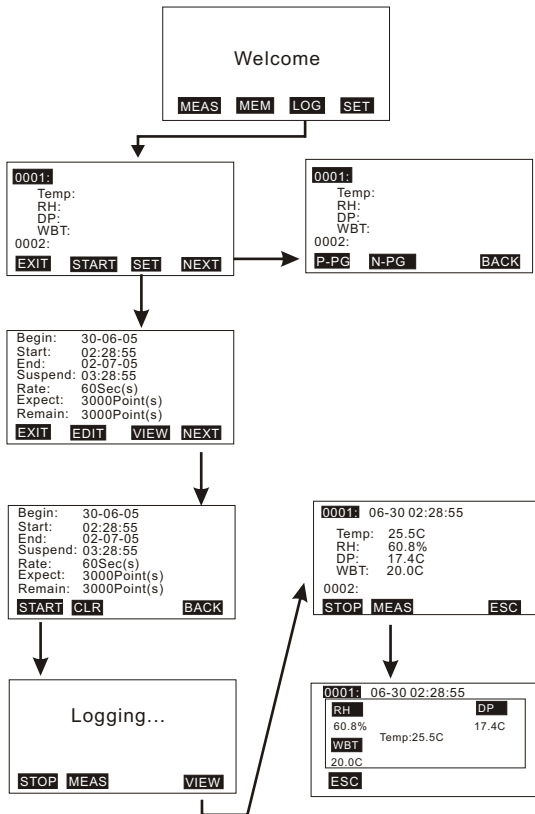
Welcome

MEAS MEM LOG SET

0001:
Temp:
RH:
DP:
WBT:
0002:

EXIT START SET NEXT

0001:
Temp:
RH:
DP:
WBT:
0002:

P-PG N-PG BACK

Begin: 30-06-05
Start: 02:28:55
End: 02-07-05
Suspend: 03:28:55
Rate: 60Sec(s)
Expect: 3000Point(s)
Remain: 3000Point(s)

EXIT EDIT VIEW NEXT

Begin: 30-06-05
Start: 02:28:55
End: 02-07-05
Suspend: 03:28:55
Rate: 60Sec(s)
Expect: 3000Point(s)
Remain: 3000Point(s)

START CLR BACK

0001: 06-30 02:28:55
Temp: 25.5C
RH: 60.8%
DP: 17.4C
WBT: 20.0C
0002:

STOP MEAS ESC

Logging...

STOP MEAS VIEW

0001: 06-30 02:28:55
RH
60.8%
DP
17.4C
Temp:25.5C
WBT
20.0C

ESC